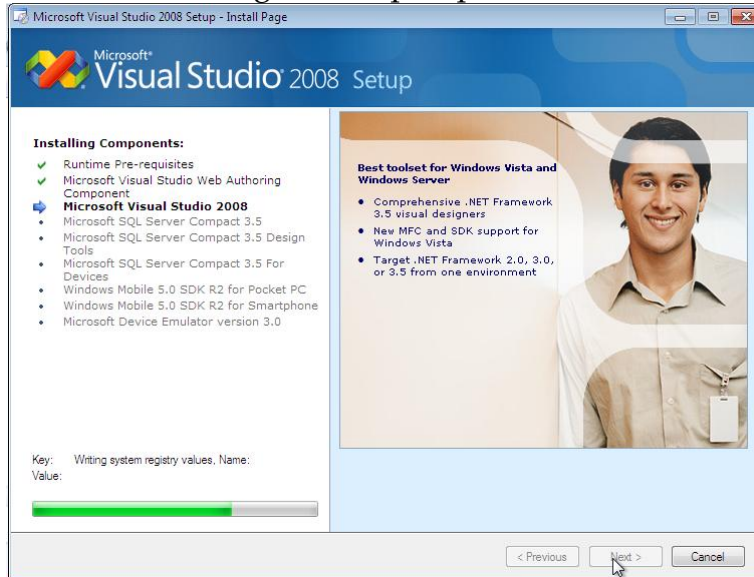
Microsoft Visual Studio 2008 Setup - Install Page

Microsoft® Visual Studio® 2008 Setup

Installing Components:
Runtime Pre-requisites
Microsoft Visual Studio Web Authoring Component
Microsoft Visual Studio 2008
Microsoft SQL Server Compact 3.5
Microsoft SQL Server Compact 3.5 Design Tools
Microsoft SQL Server Compact 3.5 For Devices
Windows Mobile 5.0 SDK R2 for Pocket PC
Windows Mobile 5.0 SDK R2 for Smartphone
Microsoft Device Emulator version 3.0

Best toolset for Windows Vista and Windows Server
• Comprehensive .NET Framework 3.5 visual designers
• New MFC and SDK support for Windows Vista
• Target .NET Framework 2.0, 3.0, or 3.5 from one environment

Key: Writing system registry values, Name:
Value:

< Previous Next > Cancel